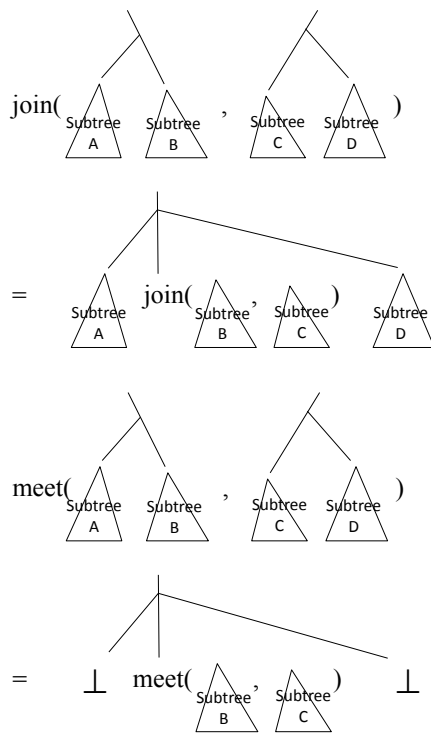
join( Subtree A Subtree B , Subtree C Subtree D )

= Subtree A join( Subtree B , Subtree C ) Subtree D

meet( Subtree A Subtree B , Subtree C Subtree D )

= $\bot$ meet( Subtree B , Subtree C ) $\bot$